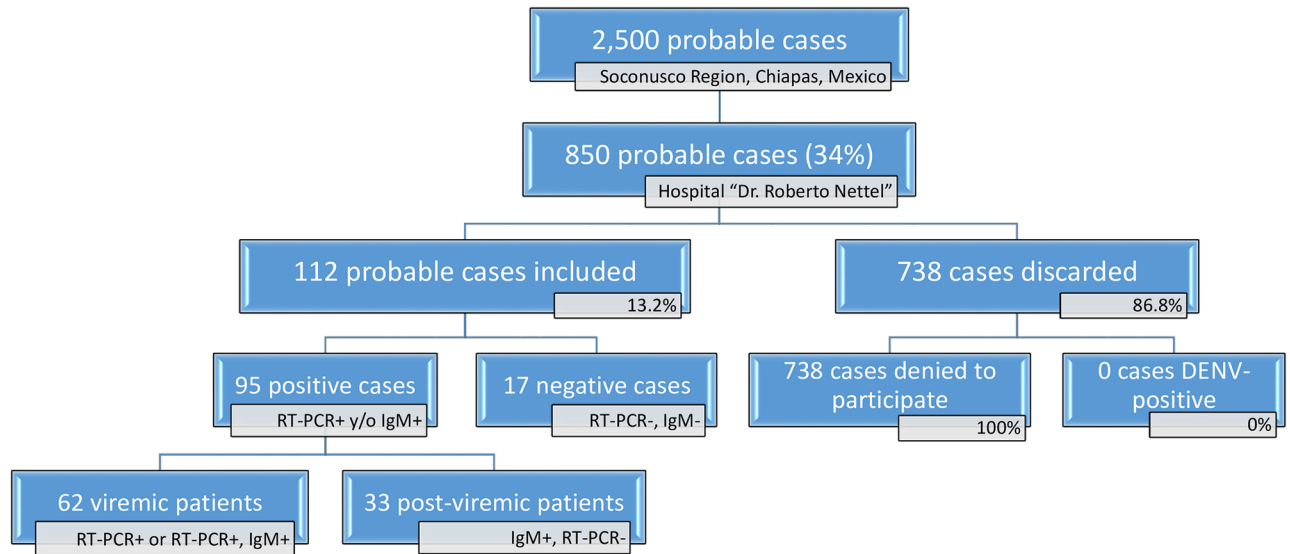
2,500 probable cases
Soconusco Region, Chiapas, Mexico

850 probable cases (34%)
Hospital "Dr. Roberto Nettel"

112 probable cases included
13.2%

738 cases discarded
86.8%

95 positive cases
RT-PCR+ y/o IgM+

17 negative cases
RT-PCR-, IgM-

738 cases denied to participate
100%

0 cases DENV-positive
0%

62 viremic patients
RT-PCR+ or RT-PCR+, IgM+

33 post-viremic patients
IgM+, RT-PCR-